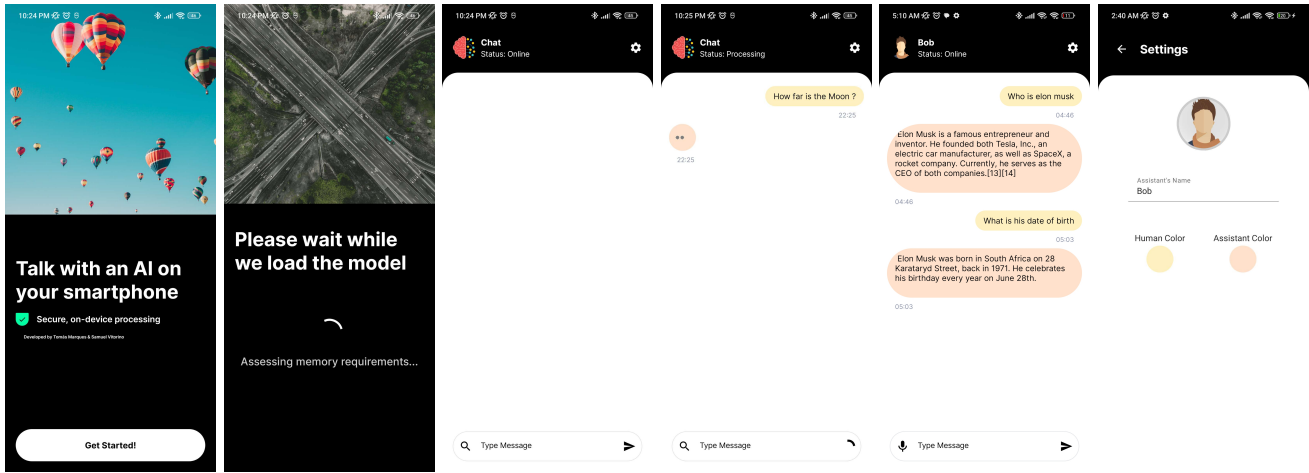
10:24 PM

Talk with an AI on your smartphone

Secure, on-device processing

Developed by Tomás Marques & Samuel Vitorino

Get Started!

10:24 PM

Please wait while we load the model

Assessing memory requirements...

10:24 PM

Chat
Status: Online

Type Message

10:25 PM

Chat
Status: Processing

How far is the Moon ?

22:25

22:25

Type Message

5:10 AM

Bob
Status: Online

Who is elon musk

04:46

Elon Musk is a famous entrepreneur and inventor. He founded both Tesla, Inc., an electric car manufacturer, as well as SpaceX, a rocket company. Currently, he serves as the CEO of both companies.[13][14]

04:46

What is his date of birth

05:03

Elon Musk was born in South Africa on 28 Karataryd Street, back in 1971. He celebrates his birthday every year on June 28th.

05:03

Type Message

2:40 AM

Settings

Assistant's Name
Bob

Human Color

Assistant Color